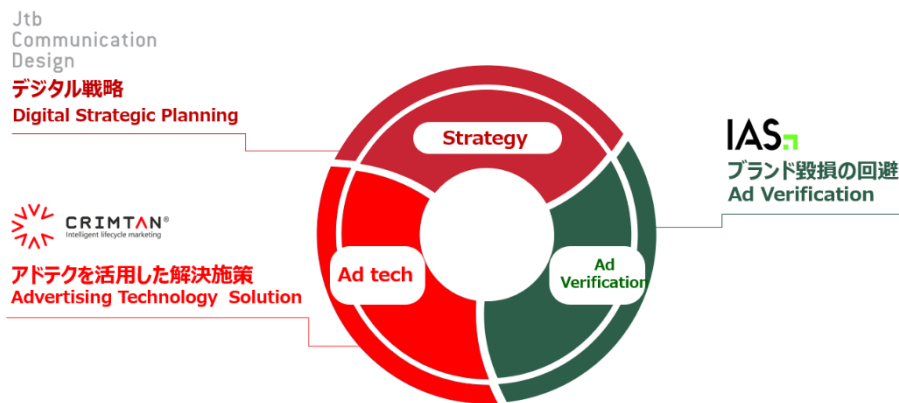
Jtb Communication Design

デジタル戦略
Digital Strategic Planning

Strategy

IAS

ブランド毀損の回避
Ad Verification

CRIMTAN®
Intelligent lifecycle marketing

アドテクを活用した解決施策
Advertising Technology Solution

Ad tech

Ad Verification